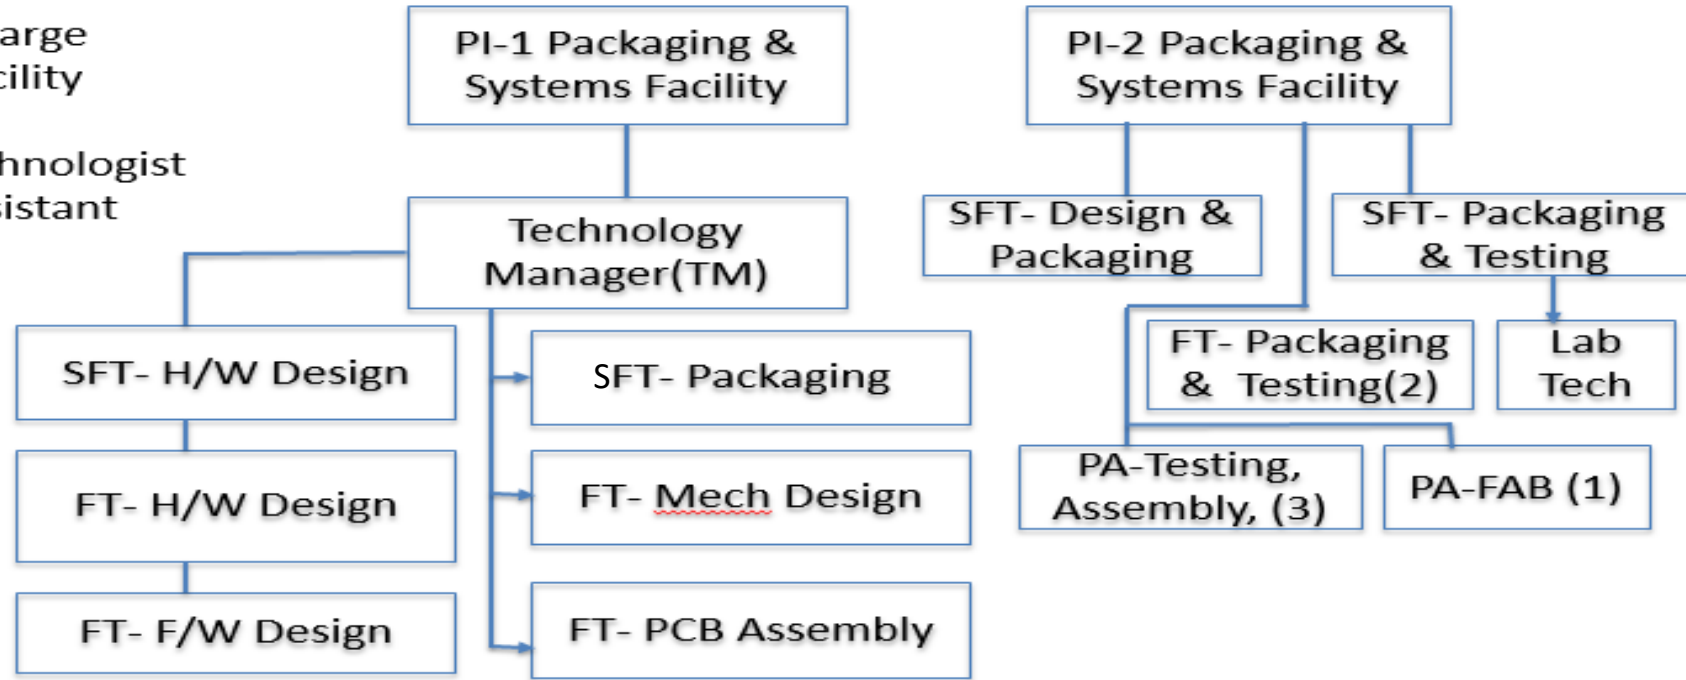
arge
cility

hnologist
sistant

PI-1 Packaging & Systems Facility

PI-2 Packaging & Systems Facility

Technology Manager(TM)

SFT- Design & Packaging

SFT- Packaging & Testing

SFT- H/W Design

SFT- Packaging

FT- Packaging & Testing(2)

Lab Tech

FT- H/W Design

FT- Mech Design

PA-Testing, Assembly, (3)

PA-FAB (1)

FT- F/W Design

FT- PCB Assembly